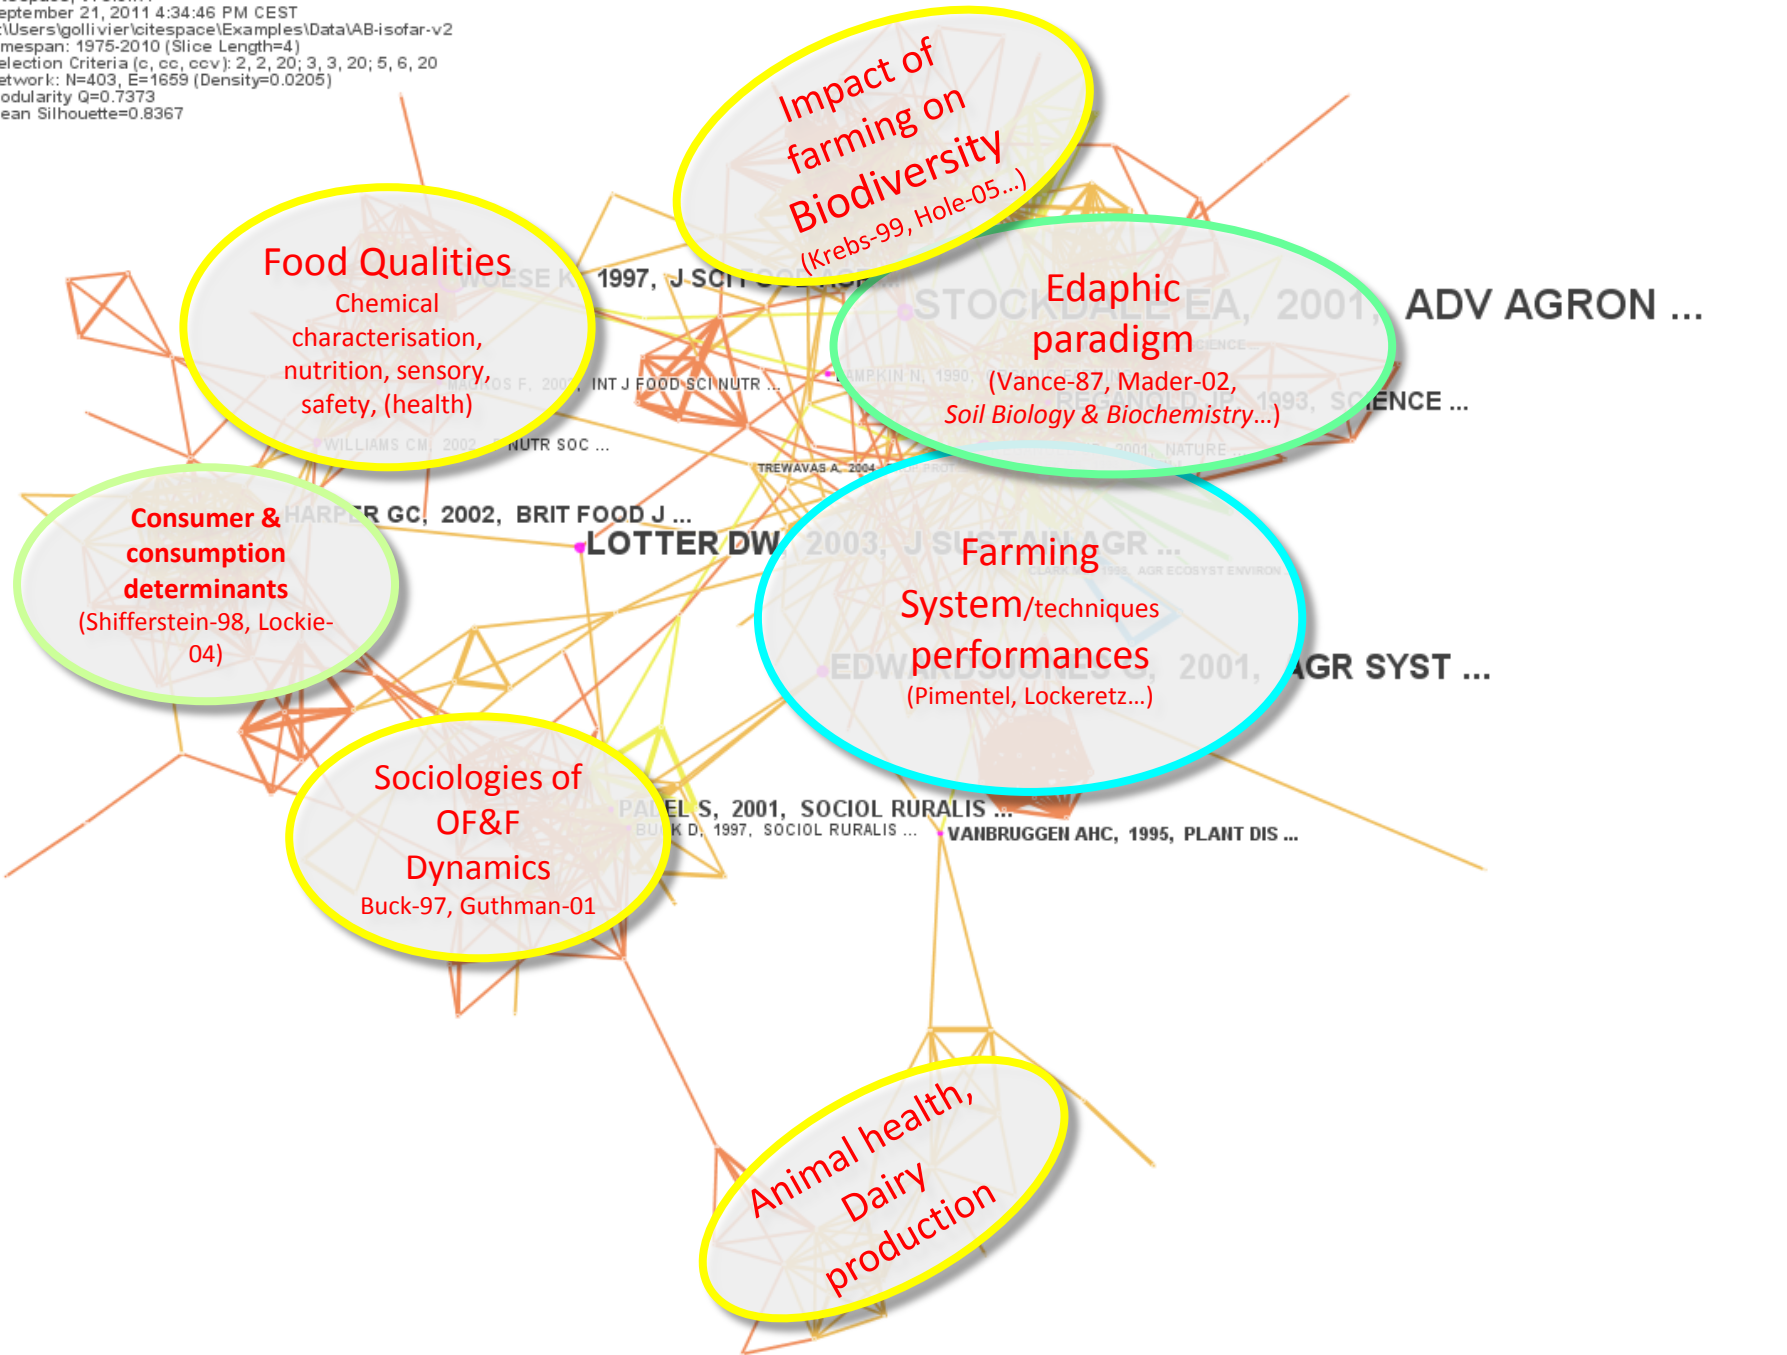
eptember 21, 2011 4:34:46 PM CEST
:\Users\gollivier\citespace\Examples\Data\AB-isofar-v2
mespan: 1975-2010 (Slice Length=4)
election Criteria (c, cc, ccv): 2, 2, 20; 3, 3, 20; 5, 6, 20
etwork: N=403, E=1659 (Density=0.0205)
odularity Q=0.7373
ean Silhouette=0.8367

Impact of farming on Biodiversity (Krebs-99, Hole-05...)

Food Qualities
Chemical characterisation, nutrition, sensory, safety, (health)

WOESE K, 1997, J SCI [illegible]

Edaphic paradigm
(Vance-87, Mader-02, *Soil Biology & Biochemistry*...)

STOCKDALE EA, 2001, ADV AGRON ...

INT J FOOD SCI NUTR ...

REGANOLD JP, 1993, SCIENCE ...

WILLIAMS CM, 2002, NUTR SOC ...

TREWAVAS A, 2004

Consumer & consumption determinants
(Shifferstein-98, Lockie-04)

HARPER GC, 2002, BRIT FOOD J ...

LOTTER DW, 2003, J SUSTAIN AGR ...

Farming System/techniques performances
(Pimentel, Lockeretz...)

EDWARDSJONES G, 2001, AGR SYST ...

Sociologies of OF&F Dynamics
Buck-97, Guthman-01

PARTEL S, 2001, SOCIOL RURALIS ...
BUCK D, 1997, SOCIOL RURALIS ...
VANBRUGGEN AHC, 1995, PLANT DIS ...

Animal health, Dairy production